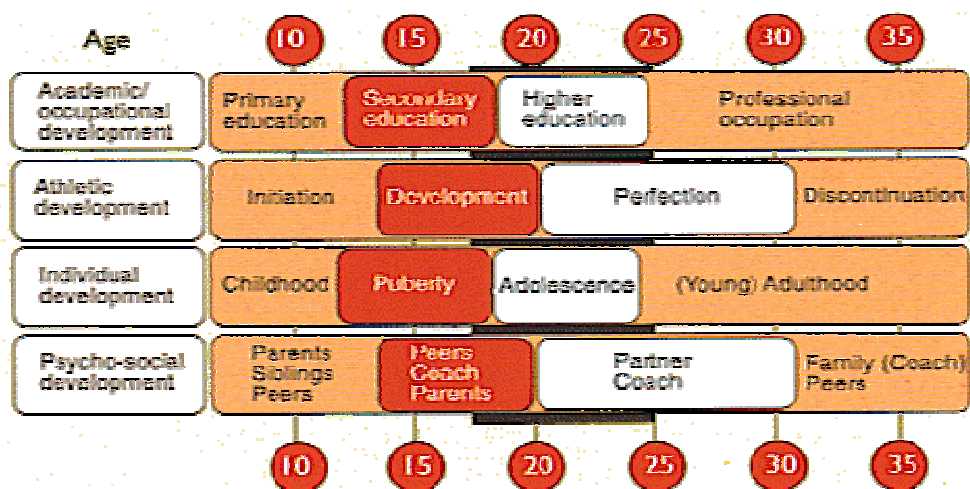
| Age | 10 | 15 | 20 | 25 | 30 | 35 |
|---|---|---|---|---|---|---|
| Academic/ occupational development | Primary education | Secondary education | Higher education | Professional occupation | | |
| Athletic development | Initiation | Development | Perfection | Discontinuation | | |
| Individual development | Childhood | Puberty | Adolescence | (Young) Adulthood | | |
| Psycho-social development | Parents Siblings Peers | Peers Coach Parents | Partner Coach | Family (Coach) Peers | | |

10 15 20 25 30 35